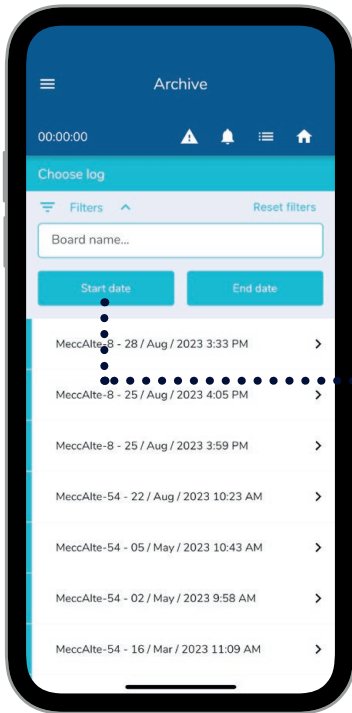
Archive

00:00:00

Choose log

Filters

Reset filters

Board name...

Start date

End date

MeccAlte-8 - 28 / Aug / 2023 3:33 PM

MeccAlte-8 - 25 / Aug / 2023 4:05 PM

MeccAlte-8 - 25 / Aug / 2023 3:59 PM

MeccAlte-54 - 22 / Aug / 2023 10:23 AM

MeccAlte-54 - 05 / May / 2023 10:43 AM

MeccAlte-54 - 02 / May / 2023 9:58 AM

MeccAlte-54 - 16 / Mar / 2023 11:09 AM